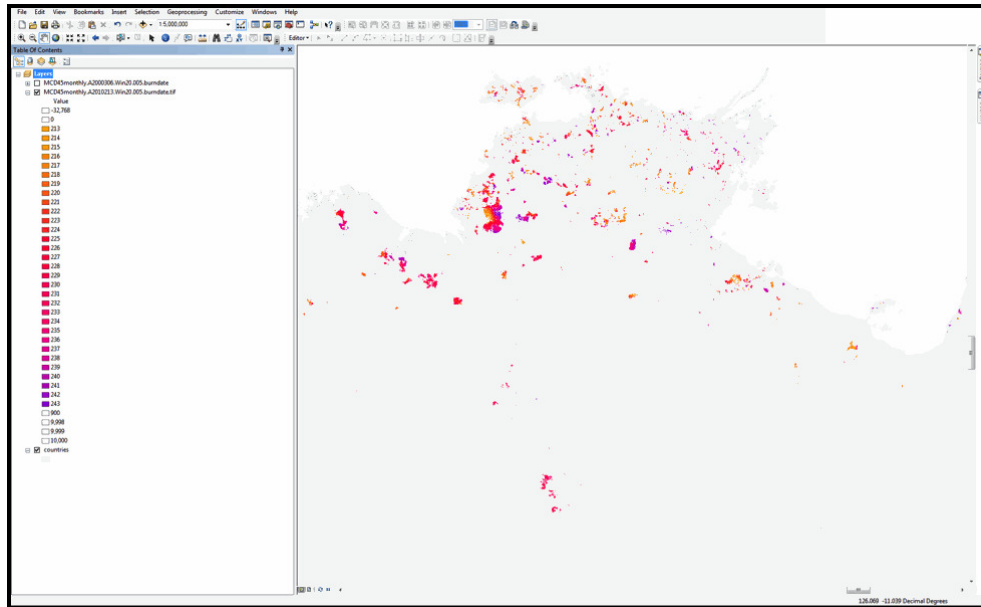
File Edit View Bookmarks Insert Selection Geoprocessing Customize Windows Help

1:5,000,000

Editor▾

Table Of Contents

Layers
MCD45monthly.A2000306.Win20.005.burndate
MCD45monthly.A2010213.Win20.005.burndate.tif
Value
-32,768
0
213
214
215
216
217
218
219
220
221
222
223
224
225
226
227
228
229
230
231
232
233
234
235
236
237
238
239
240
241
242
243
900
9,998
9,999
10,000
countries

126.069 -11.039 Decimal Degrees